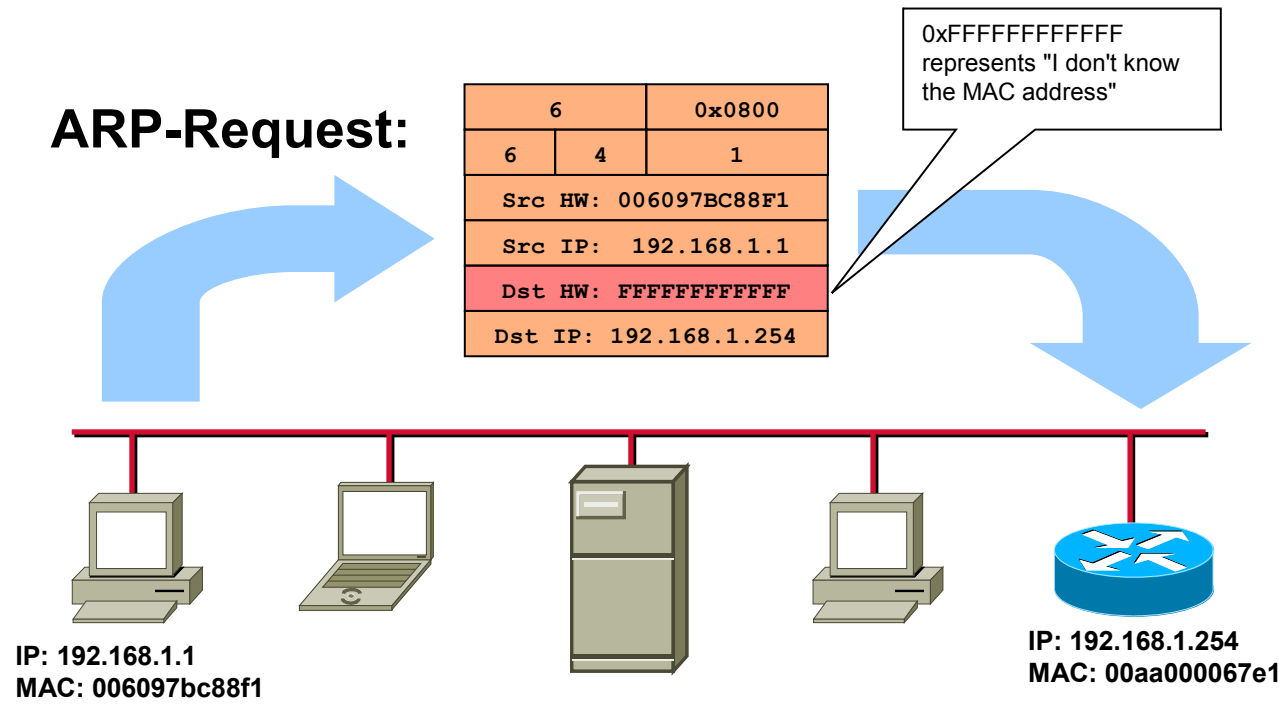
ARP-Request:

| 6 | | 0x0800 |
|---|---|---|
| 6 | 4 | 1 |
| Src HW: 006097BC88F1 | | |
| Src IP: 192.168.1.1 | | |
| Dst HW: FFFFFFFFFFFF | | |
| Dst IP: 192.168.1.254 | | |

0xFFFFFFFFFFFF represents "I don't know the MAC address"

IP: 192.168.1.1
MAC: 006097bc88f1

IP: 192.168.1.254
MAC: 00aa000067e1